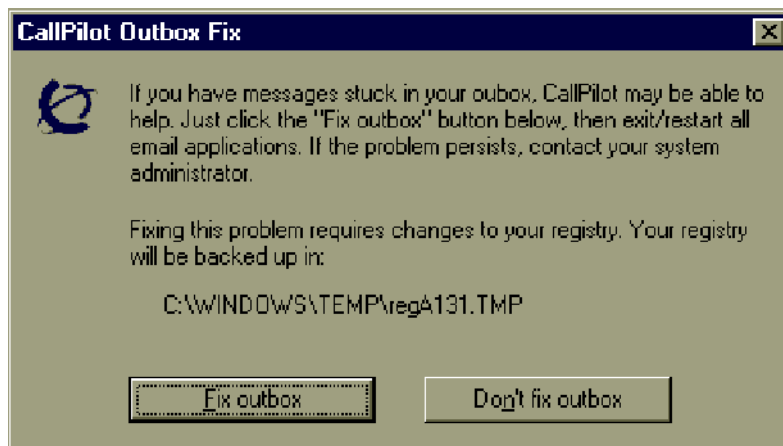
CallPilot Outbox Fix

If you have messages stuck in your oubox, CallPilot may be able to help. Just click the "Fix outbox" button below, then exit/restart all email applications. If the problem persists, contact your system administrator.

Fixing this problem requires changes to your registry. Your registry will be backed up in:

C:\WINDOWS\TEMP\regA131.TMP

Fix outbox

Don't fix outbox